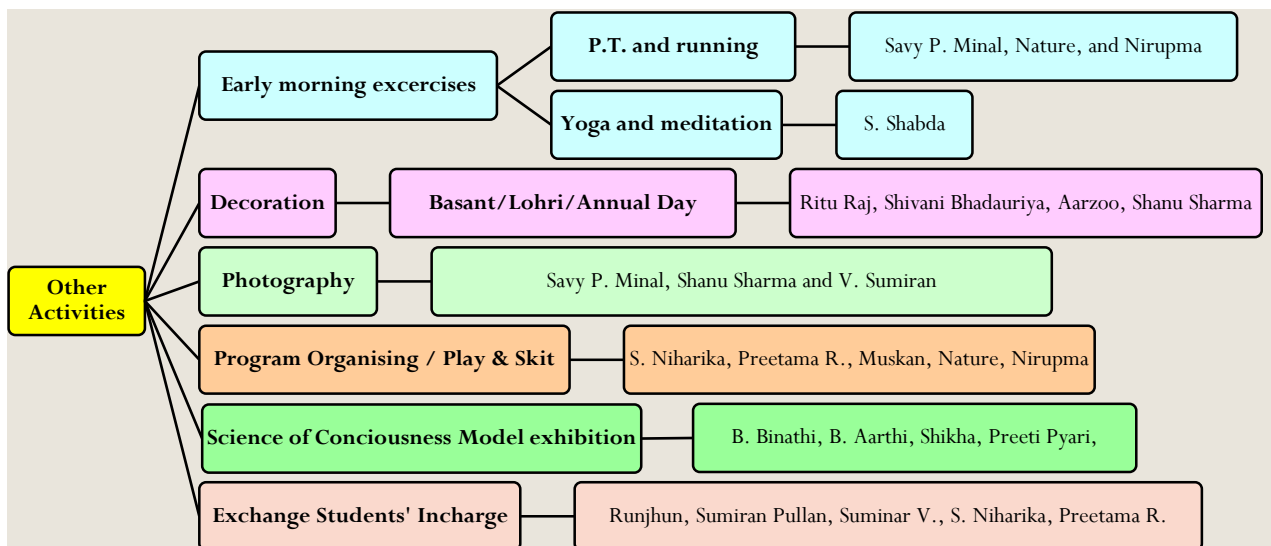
Other Activities

Early morning excercises

P.T. and running

Savy P. Minal, Nature, and Nirupma

Yoga and meditation

S. Shabda

Decoration

Basant/Lohri/Annual Day

Ritu Raj, Shivani Bhadauriya, Aarzoo, Shanu Sharma

Photography

Savy P. Minal, Shanu Sharma and V. Sumiran

Program Organising / Play & Skit

S. Niharika, Preetama R., Muskan, Nature, Nirupma

Science of Conciousness Model exhibition

B. Binathi, B. Aarthi, Shikha, Preeti Pyari,

Exchange Students' Incharge

Runjhun, Sumiran Pullan, Suminar V., S. Niharika, Preetama R.